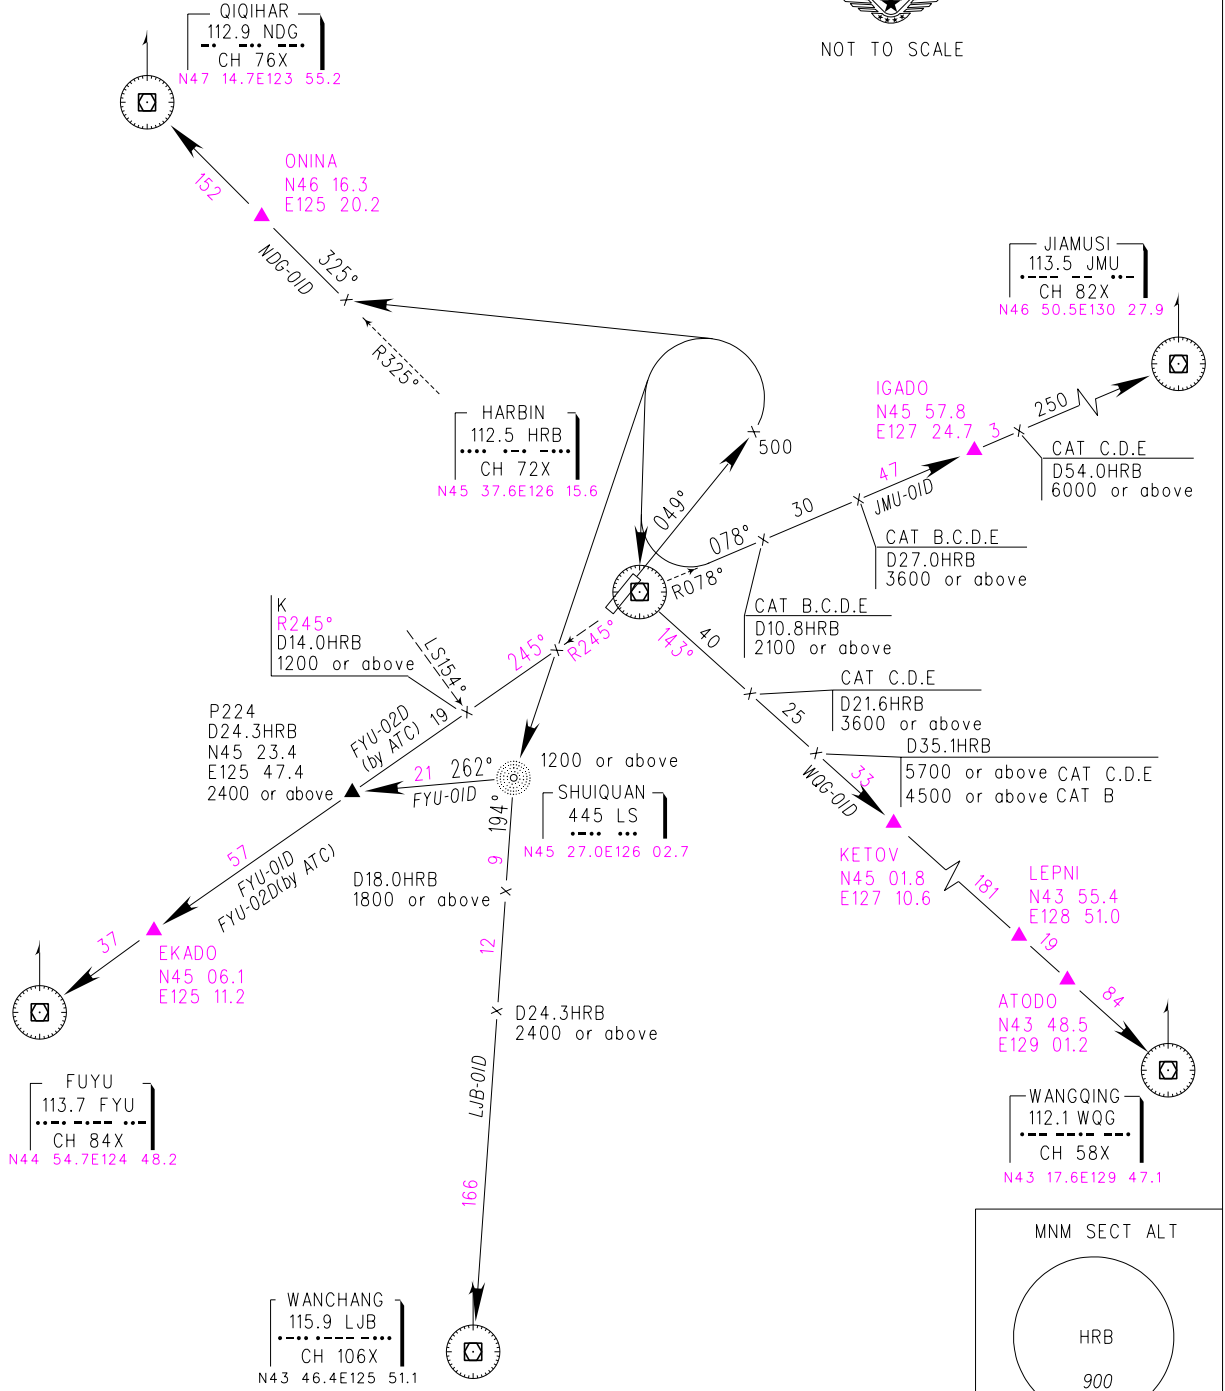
QIQIHAR
112.9 NDG
CH 76X
N47 14.7E123 55.2

NOT TO SCALE

ONINA
N46 16.3
E125 20.2

152

NDG-OID
325°
R325°

JIAMUSI
113.5 JMU
CH 82X
N46 50.5E130 27.9

HARBIN
112.5 HRB
CH 72X
N45 37.6E126 15.6

500

IGADO
N45 57.8
E127 24.7

3
250

CAT C.D.E
D54.0HRB
6000 or above

47
JMU-OID
30
049°
078°
R078°

CAT B.C.D.E
D27.0HRB
3600 or above

CAT B.C.D.E
D10.8HRB
2100 or above

K
R245°
D14.0HRB
1200 or above

LS154°
245°
R245°
143°
40

CAT C.D.E
D21.6HRB
3600 or above

25

D35.1HRB
5700 or above CAT C.D.E
4500 or above CAT B

P224
D24.3HRB
N45 23.4
E125 47.4
2400 or above

FYU-02D (by ATC)
19
21
262°
FYU-OID

1200 or above

SHUIQUAN
445 LS
N45 27.0E126 02.7

194°
WQG-OID
33

KETOV
N45 01.8
E127 10.6

181

LEPNI
N43 55.4
E128 51.0

19

57
FYU-OID
FYU-02D(by ATC)

D18.0HRB
1800 or above

9

37

EKADO
N45 06.1
E125 11.2

12

ATODO
N43 48.5
E129 01.2

84

D24.3HRB
2400 or above

FUYU
113.7 FYU
CH 84X
N44 54.7E124 48.2

LJB-OID

WANGQING
112.1 WQG
CH 58X
N43 17.6E129 47.1

166

MNM SECT ALT

HRB
900

WANCHANG
115.9 LJB
CH 106X
N43 46.4E125 51.1